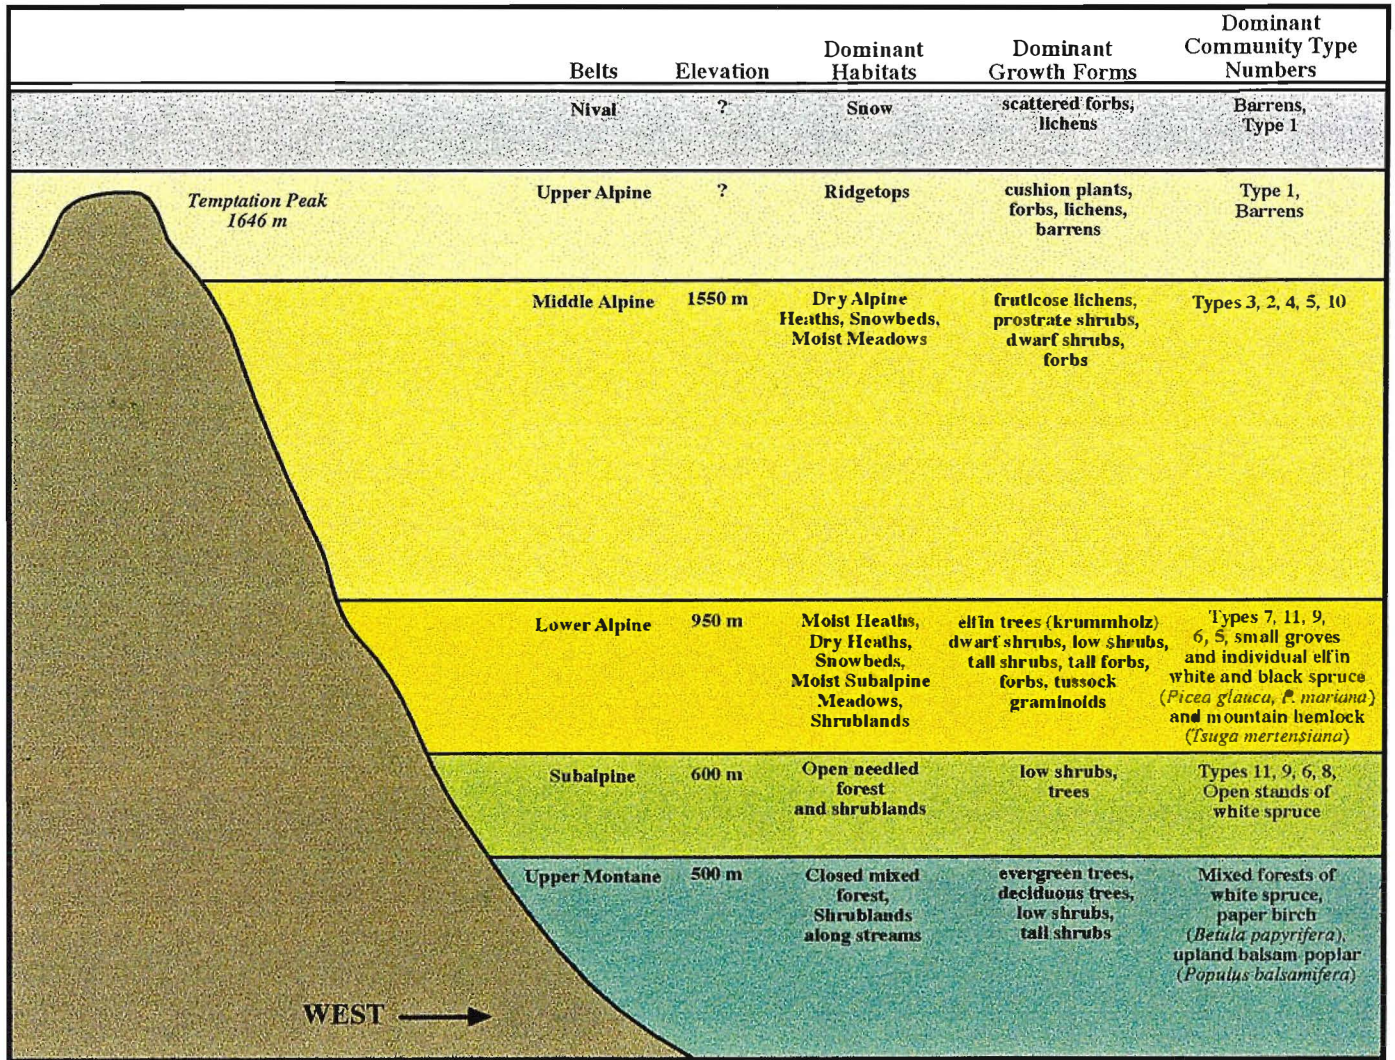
*Temptation Peak 1646 m*

| Belts | Elevation | Dominant Habitats | Dominant Growth Forms | Dominant Community Type Numbers |
|---|---|---|---|---|
| Nival | ? | Snow | scattered forbs, lichens | Barrens, Type 1 |
| Upper Alpine | ? | Ridgetops | cushion plants, forbs, lichens, barrens | Type 1, Barrens |
| Middle Alpine | 1550 m | Dry Alpine Heaths, Snowbeds, Moist Meadows | fruticose lichens, prostrate shrubs, dwarf shrubs, forbs | Types 3, 2, 4, 5, 10 |
| Lower Alpine | 950 m | Moist Heaths, Dry Heaths, Snowbeds, Moist Subalpine Meadows, Shrublands | elfin trees (krummholz) dwarf shrubs, low shrubs, tall shrubs, tall forbs, forbs, tussock graminoids | Types 7, 11, 9, 6, 5, small groves and individual elfin white and black spruce (*Picea glauca*, *P. mariana*) and mountain hemlock (*Tsuga mertensiana*) |
| Subalpine | 600 m | Open needled forest and shrublands | low shrubs, trees | Types 11, 9, 6, 8, Open stands of white spruce |
| Upper Montane | 500 m | Closed mixed forest, Shrublands along streams | evergreen trees, deciduous trees, low shrubs, tall shrubs | Mixed forests of white spruce, paper birch (*Betula papyrifera*), upland balsam poplar (*Populus balsamifera*) |

WEST